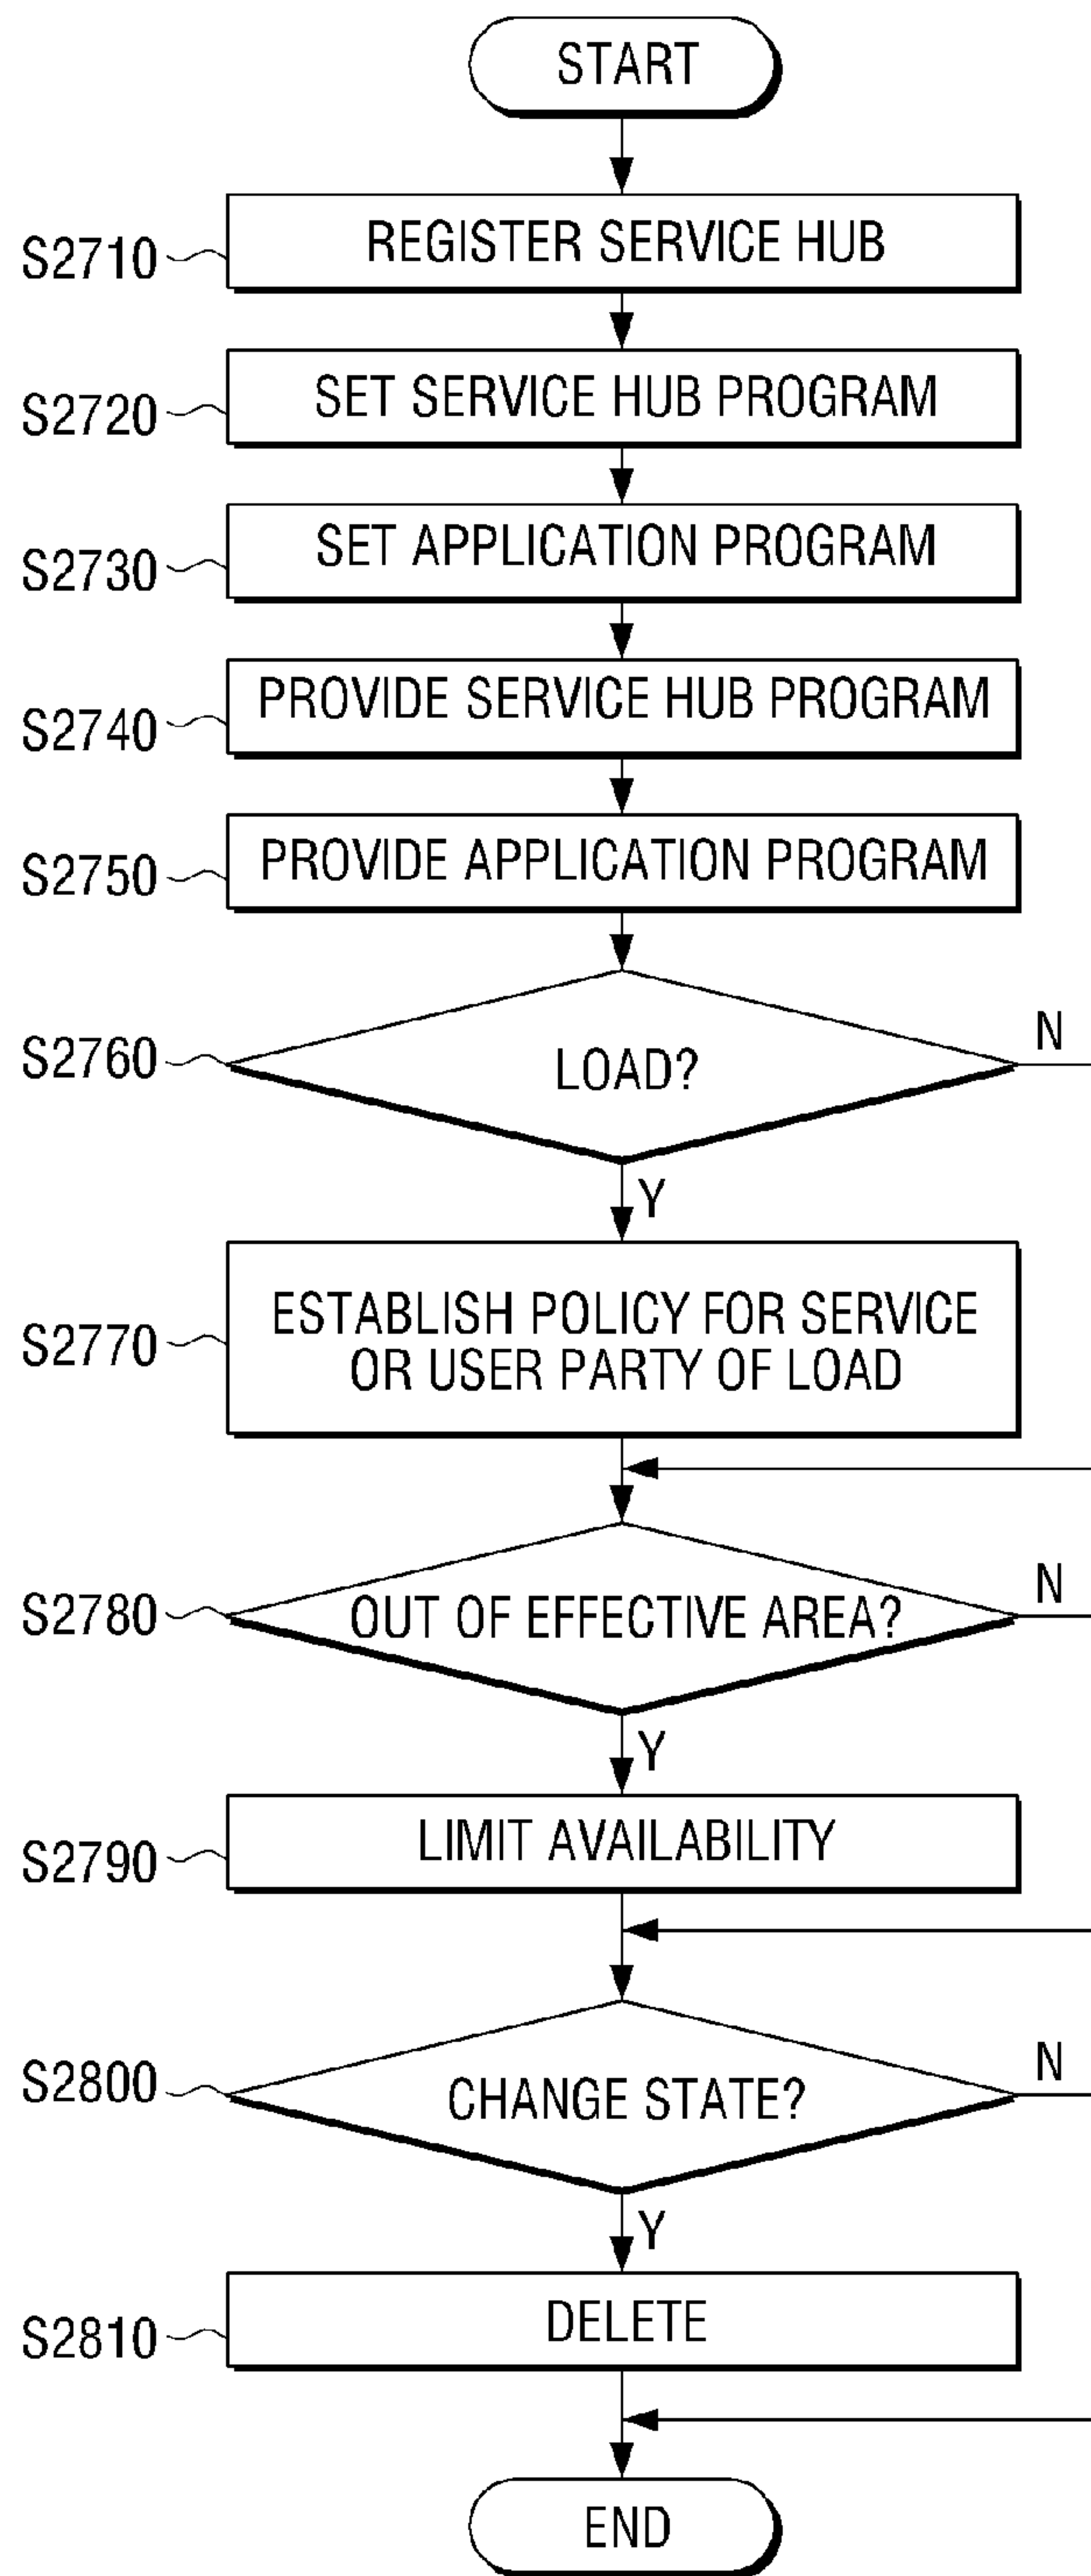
START

S2710 REGISTER SERVICE HUB

S2720 SET SERVICE HUB PROGRAM

S2730 SET APPLICATION PROGRAM

S2740 PROVIDE SERVICE HUB PROGRAM

S2750 PROVIDE APPLICATION PROGRAM

S2760 LOAD?

N

Y

S2770 ESTABLISH POLICY FOR SERVICE OR USER PARTY OF LOAD

S2780 OUT OF EFFECTIVE AREA?

N

Y

S2790 LIMIT AVAILABILITY

S2800 CHANGE STATE?

N

Y

S2810 DELETE

END